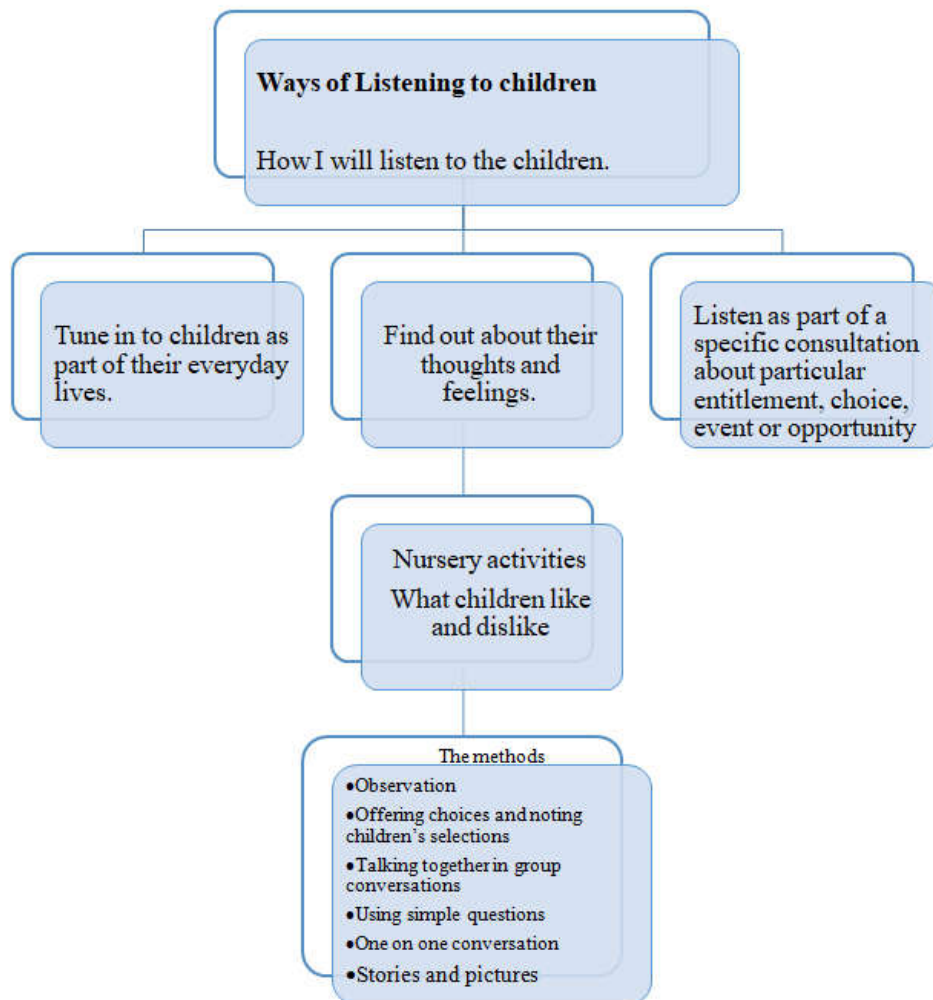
**Ways of Listening to children**

How I will listen to the children.

Tune in to children as part of their everyday lives.

Find out about their thoughts and feelings.

Listen as part of a specific consultation about particular entitlement, choice, event or opportunity

Nursery activities

What children like and dislike

The methods

- Observation
- Offering choices and noting children's selections
- Talking together in group conversations
- Using simple questions
- One on one conversation
- Stories and pictures